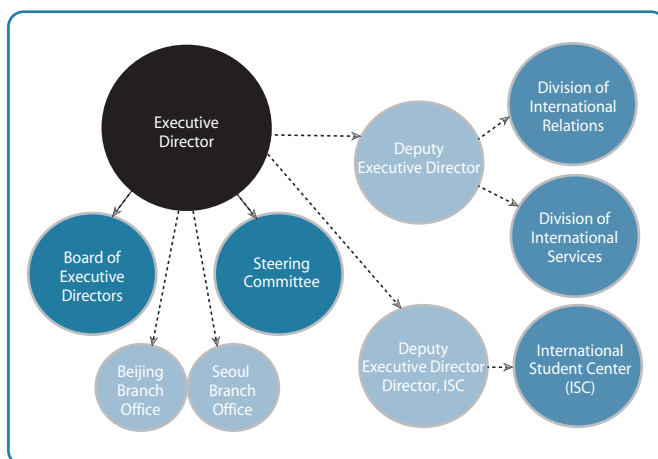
Executive Director

Deputy Executive Director

Division of International Relations

Division of International Services

Board of Executive Directors

Steering Committee

Deputy Executive Director Director, ISC

International Student Center (ISC)

Beijing Branch Office

Seoul Branch Office